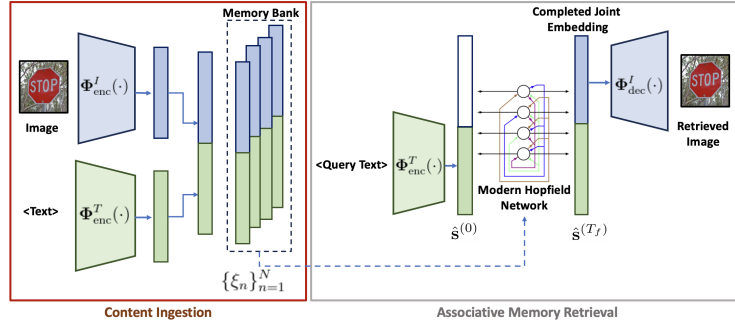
Memory Bank

STOP

Image

$\mathbf{\Phi}^{I}_{\text{enc}}(\cdot)$

<Text>

$\mathbf{\Phi}^{T}_{\text{enc}}(\cdot)$

$\{\xi_n\}_{n=1}^{N}$

Content Ingestion

<Query Text>

$\mathbf{\Phi}^{T}_{\text{enc}}(\cdot)$

$\hat{\mathbf{s}}^{(0)}$

Modern Hopfield Network

Completed Joint Embedding

$\hat{\mathbf{s}}^{(T_f)}$

$\mathbf{\Phi}^{I}_{\text{dec}}(\cdot)$

STOP

Retrieved Image

Associative Memory Retrieval